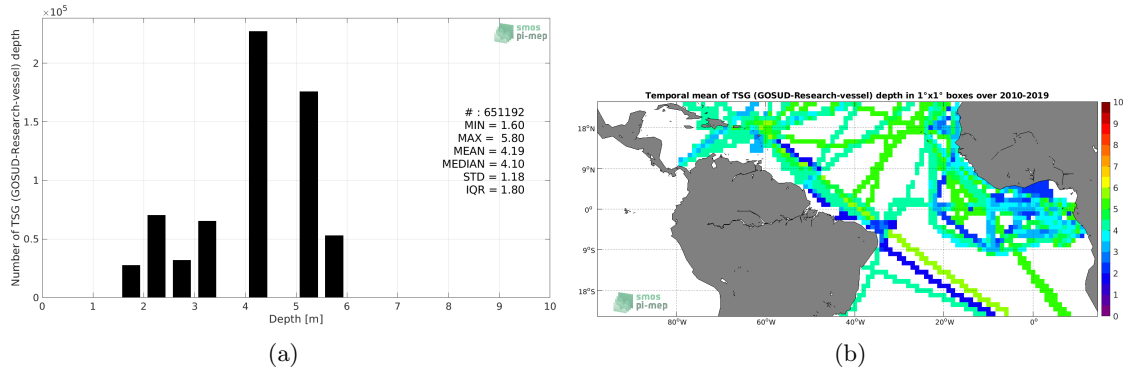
$\times10^5$

smos pi-mep

Number of TSG (GOSUD-Research-vessel) depth

2.5
2
1.5
1
0.5
0

# : 651192
MIN = 1.60
MAX = 5.80
MEAN = 4.19
MEDIAN = 4.10
STD = 1.18
IQR = 1.80

0 1 2 3 4 5 6 7 8 9 10
Depth [m]

(a)

Temporal mean of TSG (GOSUD-Research-vessel) depth in 1°x1° boxes over 2010-2019

18°N
9°N
0°
9°S
18°S

80°W 60°W 40°W 20°W 0°

smos pi-mep

10
9
8
7
6
5
4
3
2
1
0

(b)